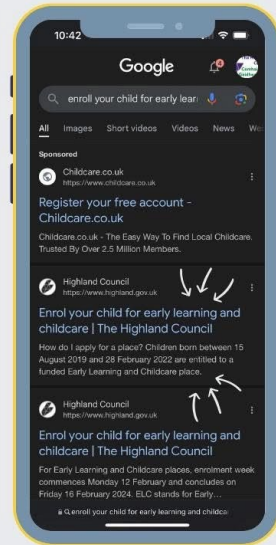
10:42

Google

enroll your child for early lear

All Images Short videos Videos News We

Sponsored

Childcare.co.uk
https://www.childcare.co.uk

Register your free account - Childcare.co.uk

Childcare.co.uk - The Easy Way To Find Local Childcare. Trusted By Over 2.5 Million Members.

Highland Council
https://www.highland.gov.uk

Enrol your child for early learning and childcare | The Highland Council

How do I apply for a place? Children born between 15 August 2019 and 28 February 2022 are entitled to a funded Early Learning and Childcare place.

Highland Council
https://www.highland.gov.uk

Enrol your child for early learning and childcare | The Highland Council

For Early Learning and Childcare places, enrolment week commences Monday 12 February and concludes on Friday 16 February 2024. ELC stands for Early...

enroll your child for early learning and childca